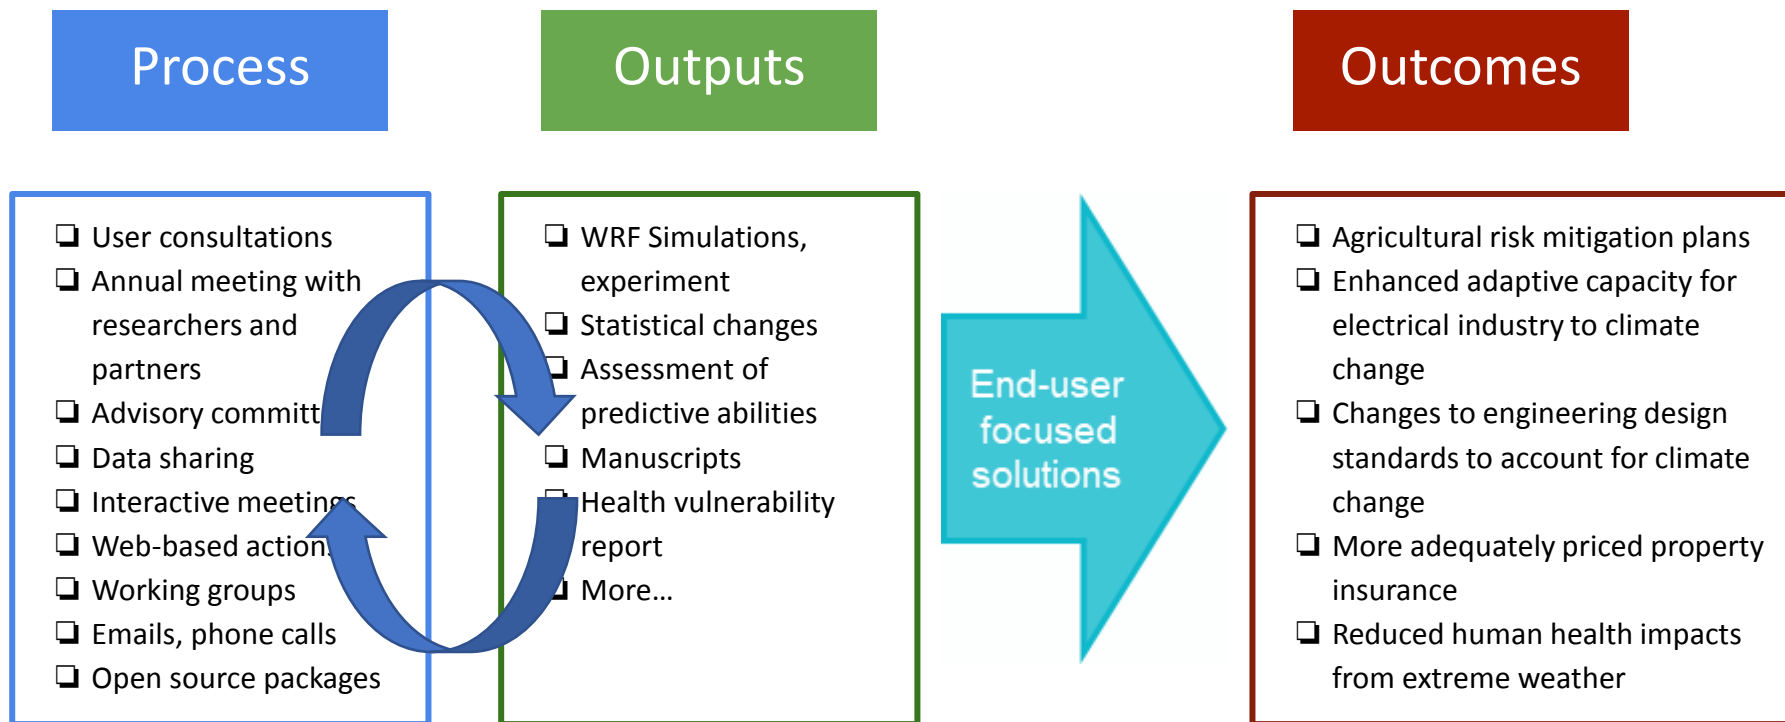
Process

Outputs

Outcomes

❑ User consultations
❑ Annual meeting with researchers and partners
❑ Advisory committ
❑ Data sharing
❑ Interactive meetings
❑ Web-based action
❑ Working groups
❑ Emails, phone calls
❑ Open source packages

❑ WRF Simulations, experiment
❑ Statistical changes
❑ Assessment of predictive abilities
❑ Manuscripts
❑ Health vulnerability report
❑ More…

End-user focused solutions

❑ Agricultural risk mitigation plans
❑ Enhanced adaptive capacity for electrical industry to climate change
❑ Changes to engineering design standards to account for climate change
❑ More adequately priced property insurance
❑ Reduced human health impacts from extreme weather